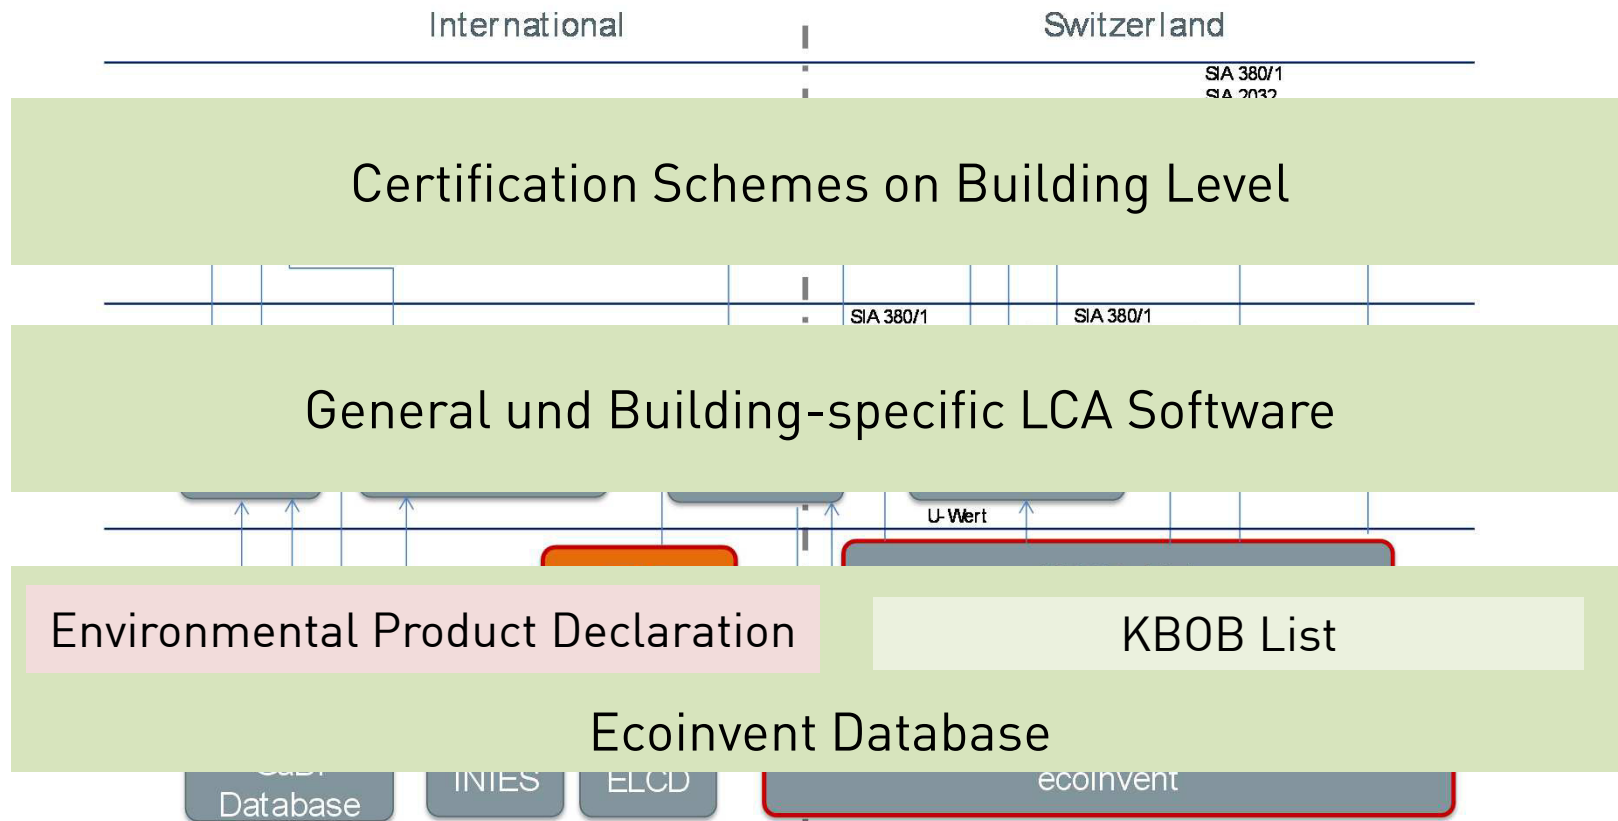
International

Switzerland

SIA 380/1

SIA 2032

Certification Schemes on Building Level

SIA 380/1

SIA 380/1

General und Building-specific LCA Software

U-Wert

Environmental Product Declaration

KBOB List

Ecoinvent Database

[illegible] Database

INIES

ELCD

ecoinvent